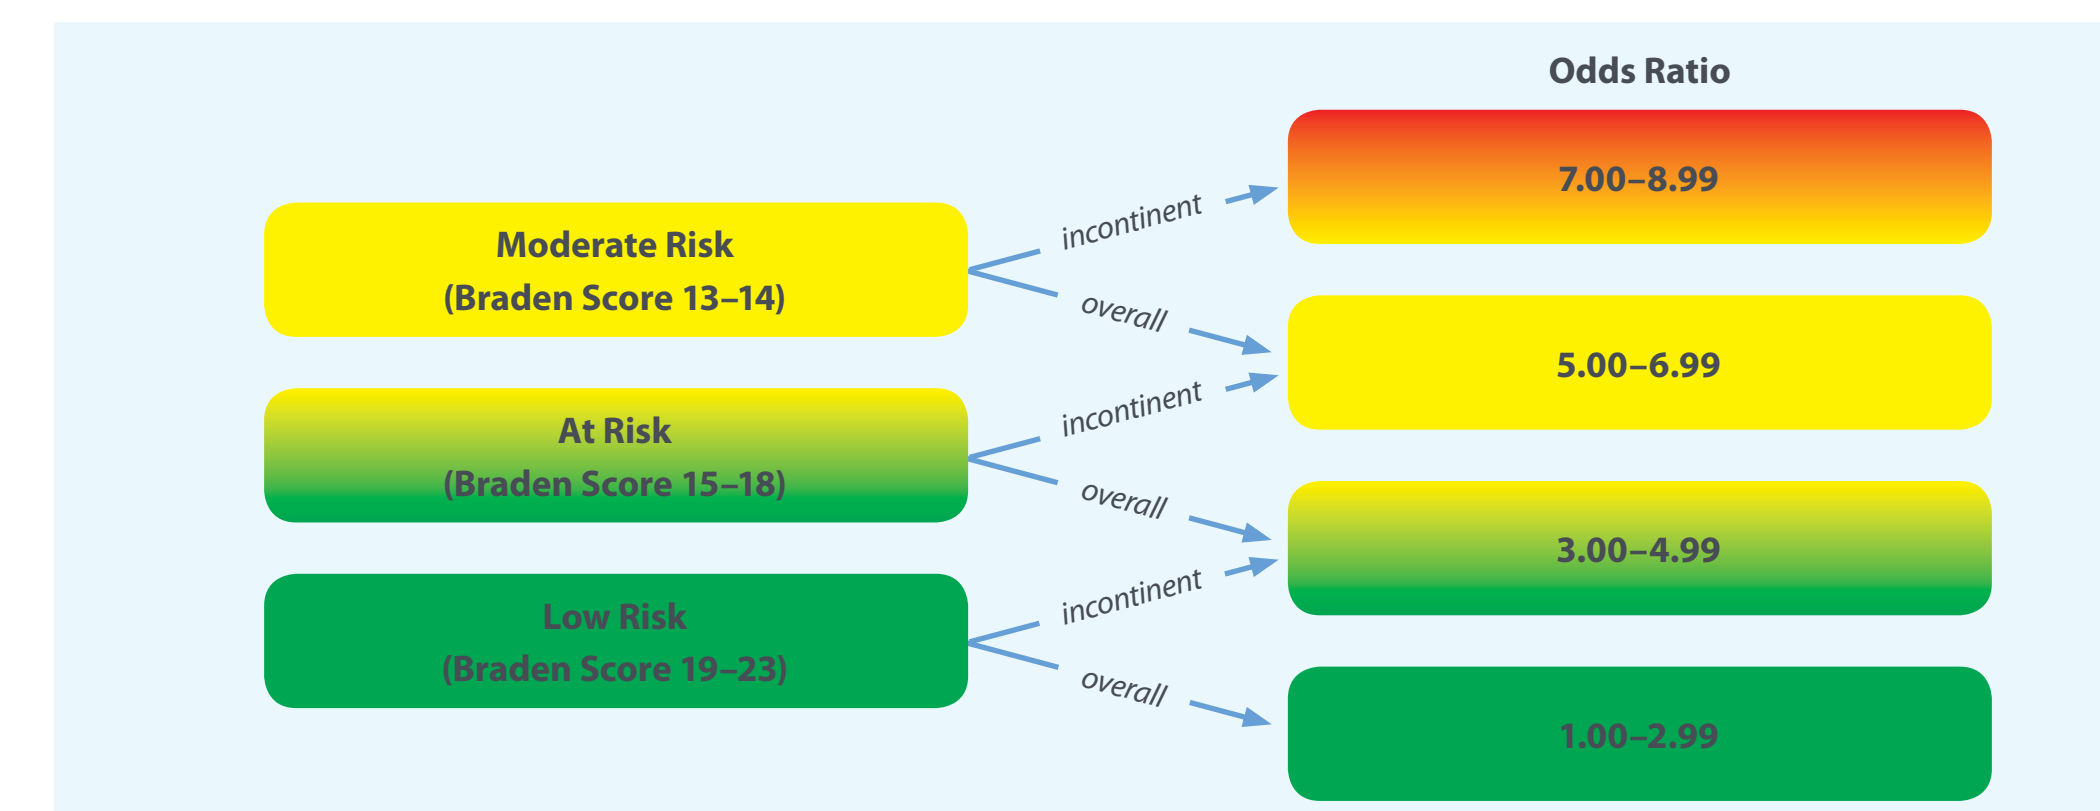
Odds Ratio

Moderate Risk
(Braden Score 13–14)

incontinent

overall

7.00–8.99

5.00–6.99

At Risk
(Braden Score 15–18)

incontinent

overall

3.00–4.99

Low Risk
(Braden Score 19–23)

incontinent

overall

1.00–2.99